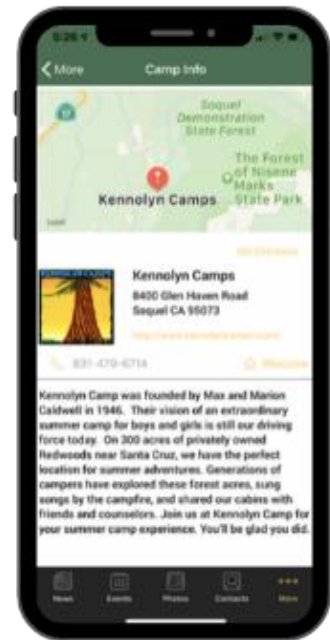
5:26

More

Camp Info

Soquel Demonstration State Forest

The Forest of Nisene Marks State Park

Kennolyn Camps

Get Directions

Kennolyn Camps

8400 Glen Haven Road

Soquel CA 95073

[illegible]

831-479-6714

Welcome

Kennolyn Camp was founded by Max and Marion Caldwell in 1946. Their vision of an extraordinary summer camp for boys and girls is still our driving force today. On 300 acres of privately owned Redwoods near Santa Cruz, we have the perfect location for summer adventures. Generations of campers have explored these forest acres, sung songs by the campfire, and shared our cabins with friends and counselors. Join us at Kennolyn Camp for your summer camp experience. You'll be glad you did.

News

Events

Photos

Contacts

More